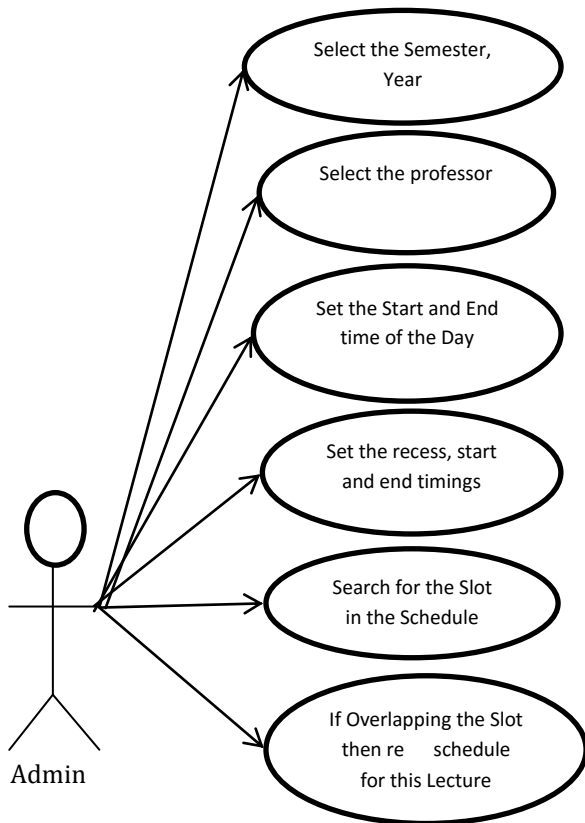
Select the Semester, Year

Select the professor

Set the Start and End time of the Day

Set the recess, start and end timings

Search for the Slot in the Schedule

If Overlapping the Slot then re schedule for this Lecture

Admin